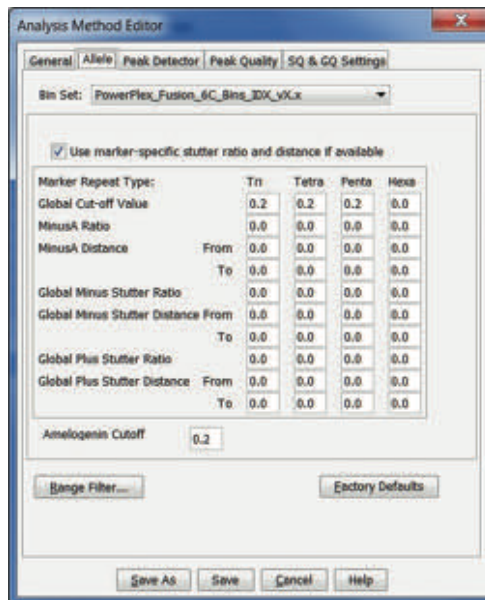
Analysis Method Editor

General | Allele | Peak Detector | Peak Quality | SQ & GQ Settings

Bin Set: PowerPlex_Fusion_6C_Bins_IDX_vX.x

Use marker-specific stutter ratio and distance if available

| Marker Repeat Type: | | Tri | Tetra | Penta | Hexa |
|---|---|---|---|---|---|
| Global Cut-off Value | | 0.2 | 0.2 | 0.2 | 0.0 |
| MinusA Ratio | | 0.0 | 0.0 | 0.0 | 0.0 |
| MinusA Distance | From | 0.0 | 0.0 | 0.0 | 0.0 |
| | To | 0.0 | 0.0 | 0.0 | 0.0 |
| Global Minus Stutter Ratio | | 0.0 | 0.0 | 0.0 | 0.0 |
| Global Minus Stutter Distance | From | 0.0 | 0.0 | 0.0 | 0.0 |
| | To | 0.0 | 0.0 | 0.0 | 0.0 |
| Global Plus Stutter Ratio | | 0.0 | 0.0 | 0.0 | 0.0 |
| Global Plus Stutter Distance | From | 0.0 | 0.0 | 0.0 | 0.0 |
| | To | 0.0 | 0.0 | 0.0 | 0.0 |

Amelogenin Cutoff 0.2

Range Filter...

Factory Defaults

Save As | Save | Cancel | Help